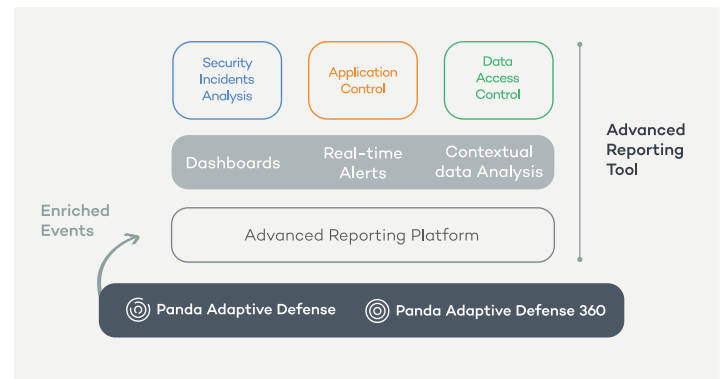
Security Incidents Analysis

Application Control

Data Access Control

Advanced Reporting Tool

Dashboards

Real-time Alerts

Contextual data Analysis

Enriched Events

Advanced Reporting Platform

Panda Adaptive Defense

Panda Adaptive Defense 360